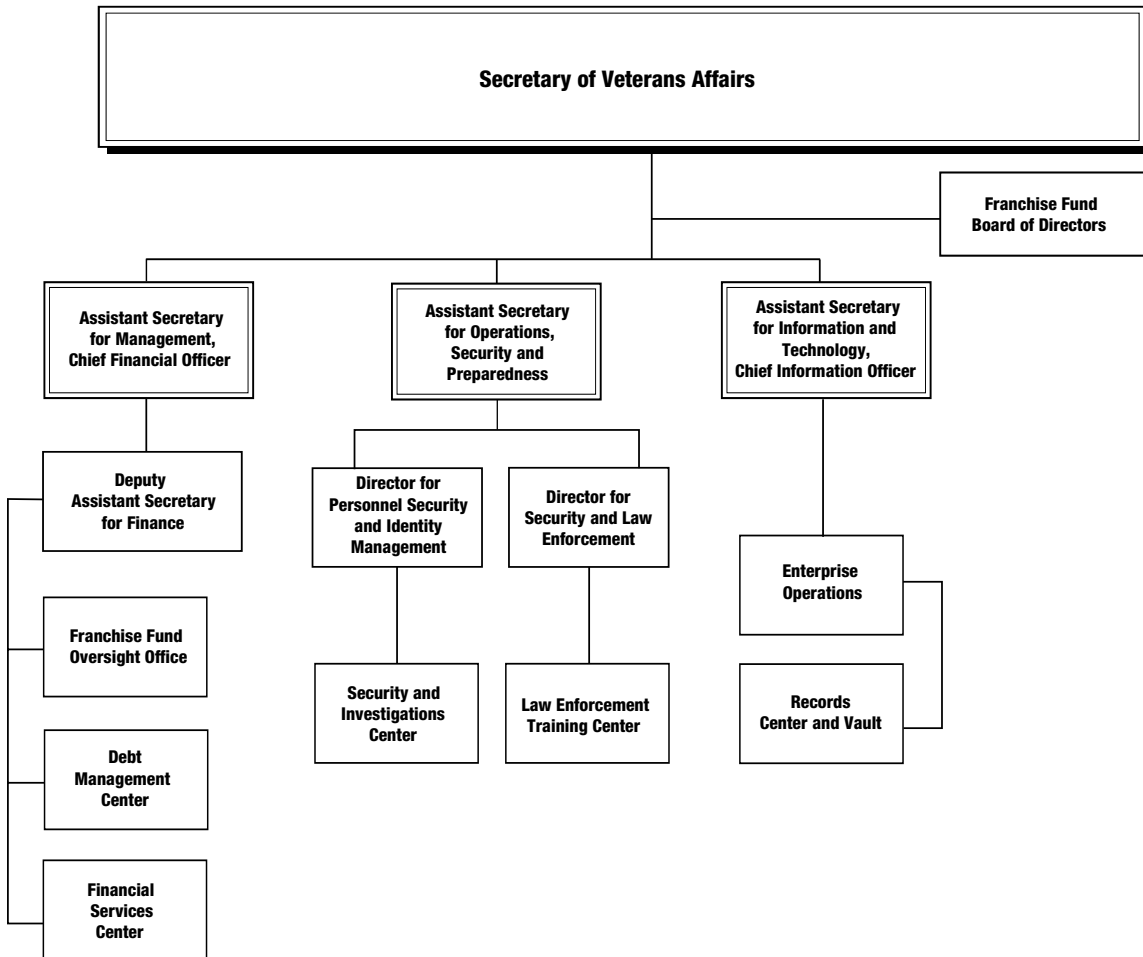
Secretary of Veterans Affairs

Franchise Fund Board of Directors

Assistant Secretary for Management, Chief Financial Officer

Assistant Secretary for Operations, Security and Preparedness

Assistant Secretary for Information and Technology, Chief Information Officer

Deputy Assistant Secretary for Finance

Director for Personnel Security and Identity Management

Director for Security and Law Enforcement

Enterprise Operations

Franchise Fund Oversight Office

Security and Investigations Center

Law Enforcement Training Center

Records Center and Vault

Debt Management Center

Financial Services Center